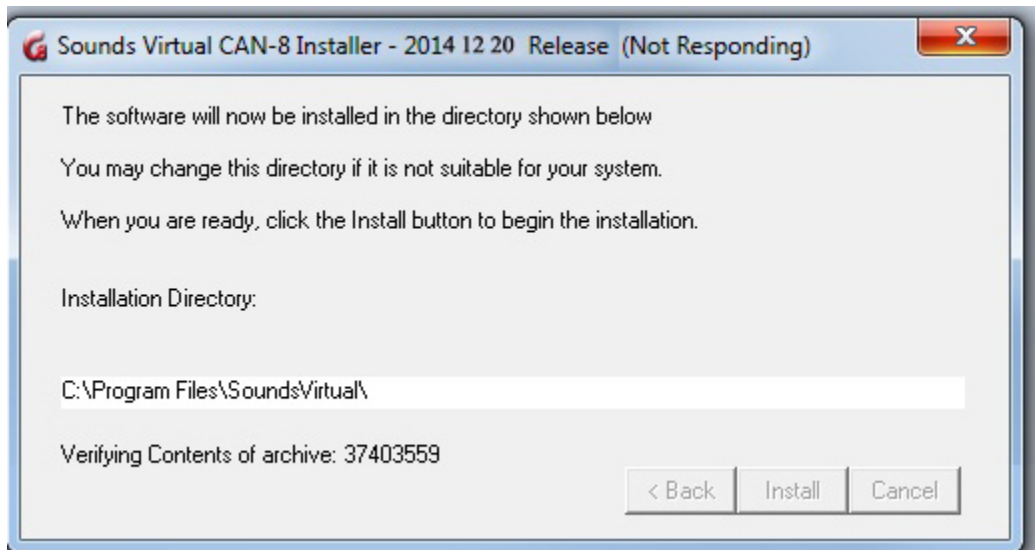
Sounds Virtual CAN-8 Installer - 2014 12 20 Release (Not Responding)

X

The software will now be installed in the directory shown below

You may change this directory if it is not suitable for your system.

When you are ready, click the Install button to begin the installation.

Installation Directory:

C:\Program Files\SoundsVirtual\

Verifying Contents of archive: 37403559

< Back

Install

Cancel